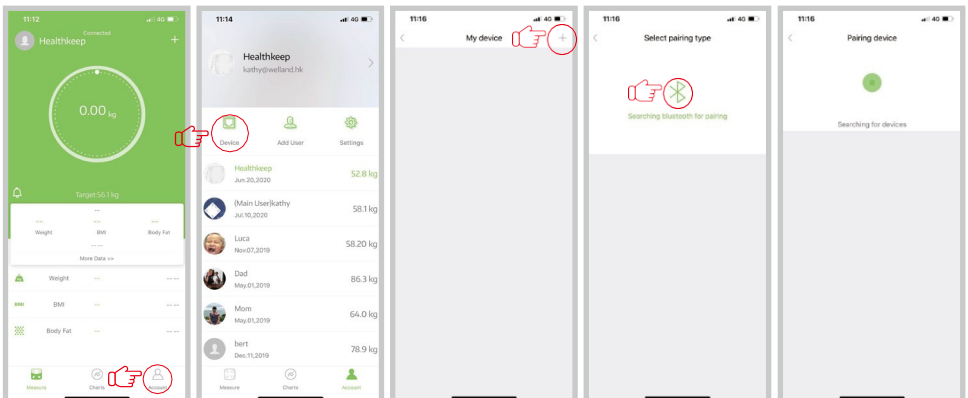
11:12
4G
Connected
Healthkeep
+
0.00 kg
Target:56.1 kg
--
-- -- --
Weight BMI Body Fat
-- --
More Data >>
Weight -- -- --
BMI BMI -- -- --
Body Fat -- -- --
Measure Charts Account

11:14
4G
Healthkeep
kathy@welland.hk
Device Add User Settings
Healthkeep
Jun.20,2020
52.8 kg
(Main User)kathy
Jul.10,2020
58.1 kg
Luca
Nov.07,2019
58.20 kg
Dad
May.01,2019
86.3 kg
Mom
May.01,2019
64.0 kg
bert
Dec.11,2019
78.9 kg
Measure Charts Account

11:16
4G
My device
+

11:16
4G
Select pairing type
Searching bluetooth for pairing

11:16
4G
Pairing device
Searching for devices